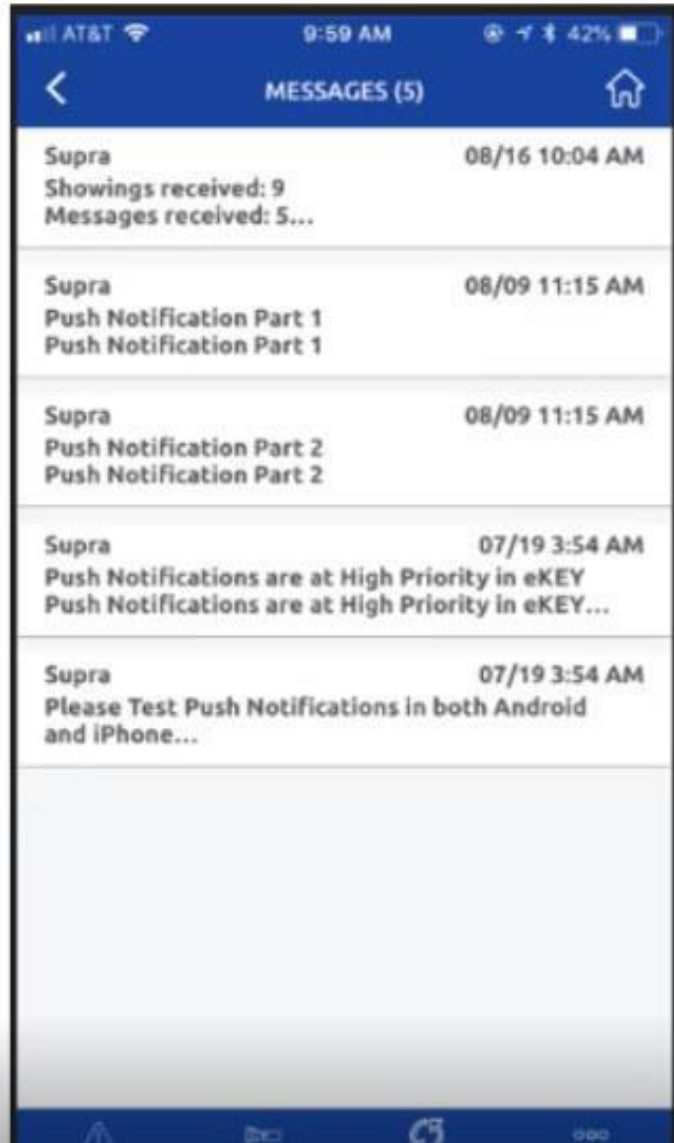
AT&T 9:59 AM 42%

<

MESSAGES (5)

Supra 08/16 10:04 AM
Showings received: 9
Messages received: 5...

Supra 08/09 11:15 AM
Push Notification Part 1
Push Notification Part 1

Supra 08/09 11:15 AM
Push Notification Part 2
Push Notification Part 2

Supra 07/19 3:54 AM
Push Notifications are at High Priority in eKEY
Push Notifications are at High Priority in eKEY...

Supra 07/19 3:54 AM
Please Test Push Notifications in both Android and iPhone...